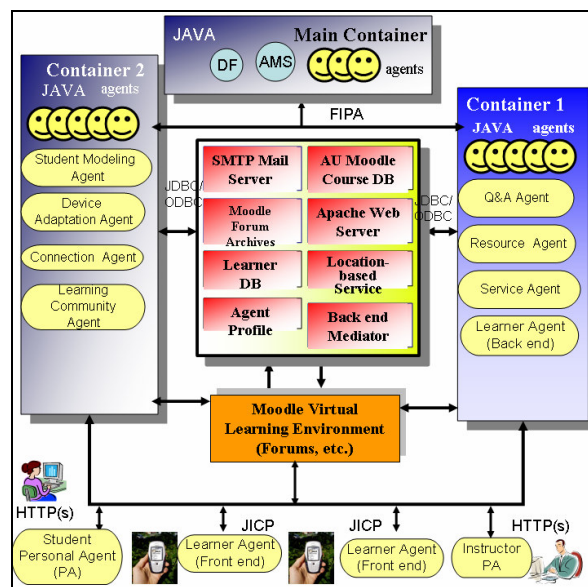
JAVA

Main Container

DF

AMS

agents

Container 2

JAVA

agents

Student Modeling Agent

Device Adaptation Agent

Connection Agent

Learning Community Agent

FIPA

JDBC/ ODBC

SMTP Mail Server

AU Moodle Course DB

Moodle Forum Archives

Apache Web Server

Learner DB

Location-based Service

Agent Profile

Back end Mediator

JDBC/ ODBC

Container 1

JAVA

agents

Q&A Agent

Resource Agent

Service Agent

Learner Agent (Back end)

Moodle Virtual Learning Environment (Forums, etc.)

HTTP(s)

Student Personal Agent (PA)

JICP

Learner Agent (Front end)

JICP

Learner Agent (Front end)

HTTP(s)

Instructor PA